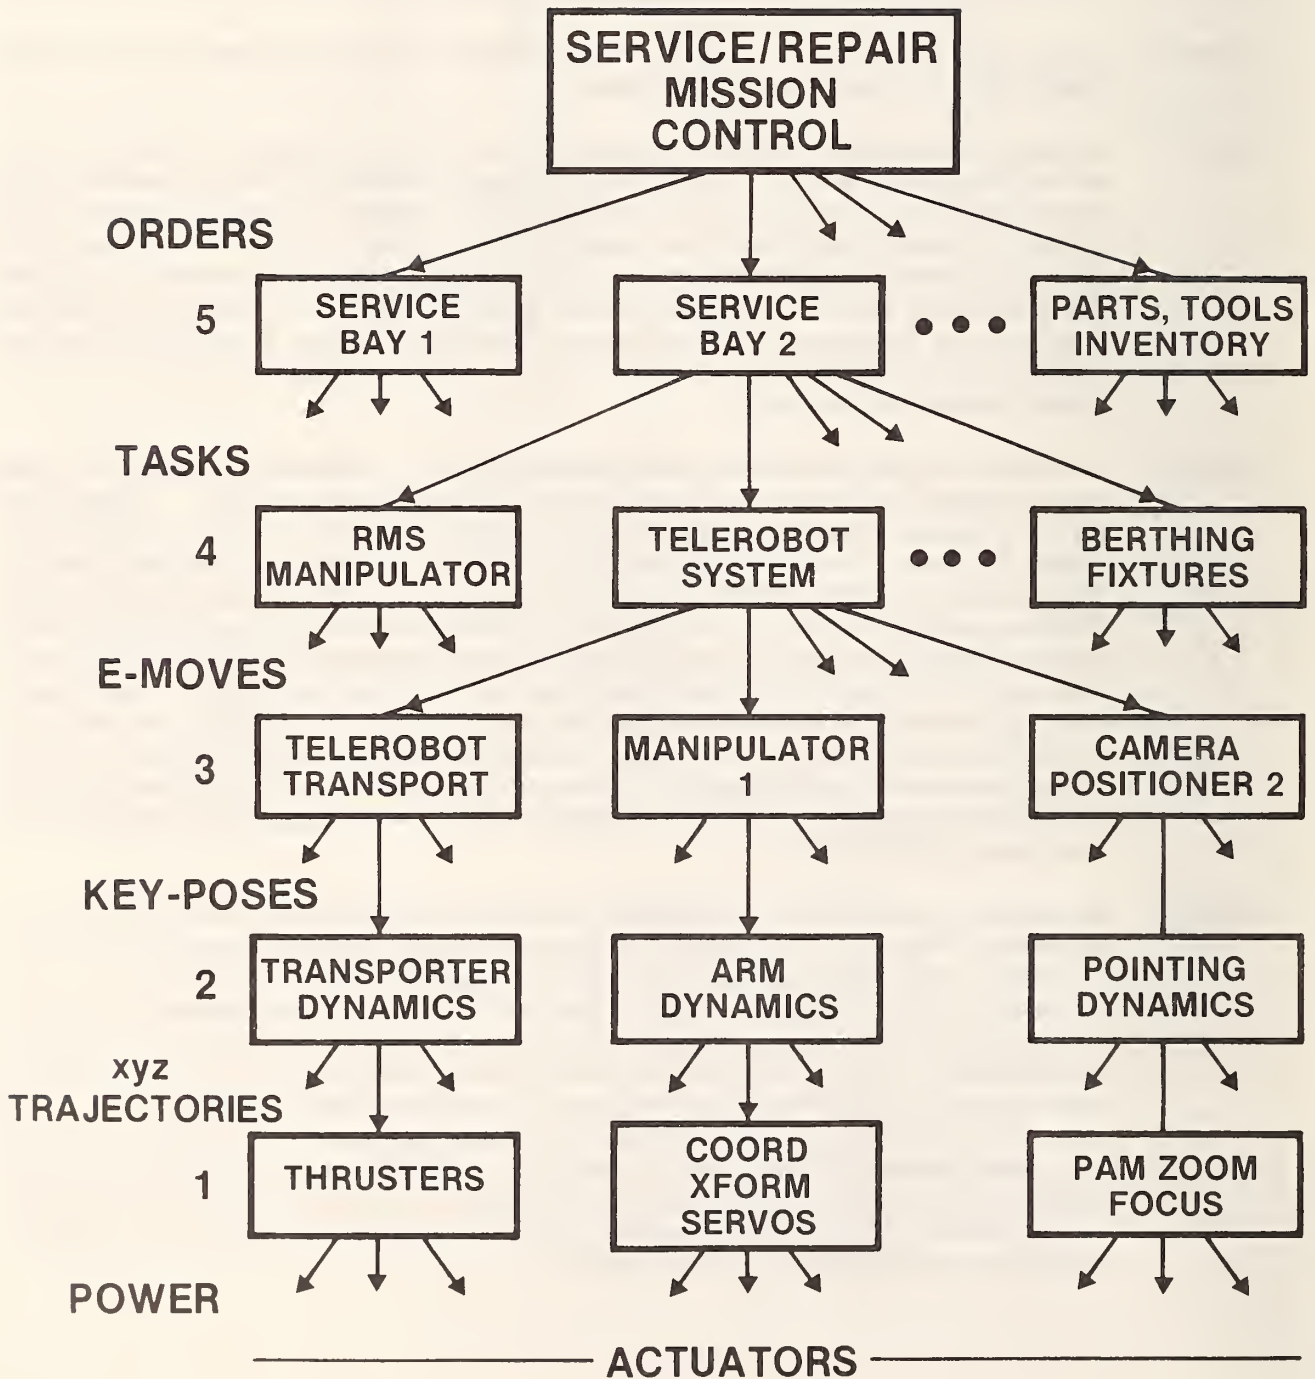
SERVICE/REPAIR MISSION CONTROL

ORDERS

5

SERVICE BAY 1

SERVICE BAY 2

• • •

PARTS, TOOLS INVENTORY

TASKS

4

RMS MANIPULATOR

TELEROBOT SYSTEM

• • •

BERTHING FIXTURES

E-MOVES

3

TELEROBOT TRANSPORT

MANIPULATOR 1

CAMERA POSITIONER 2

KEY-POSES

2

TRANSPORTER DYNAMICS

ARM DYNAMICS

POINTING DYNAMICS

xyz TRAJECTORIES

1

THRUSTERS

COORD XFORM SERVOS

PAM ZOOM FOCUS

POWER

ACTUATORS